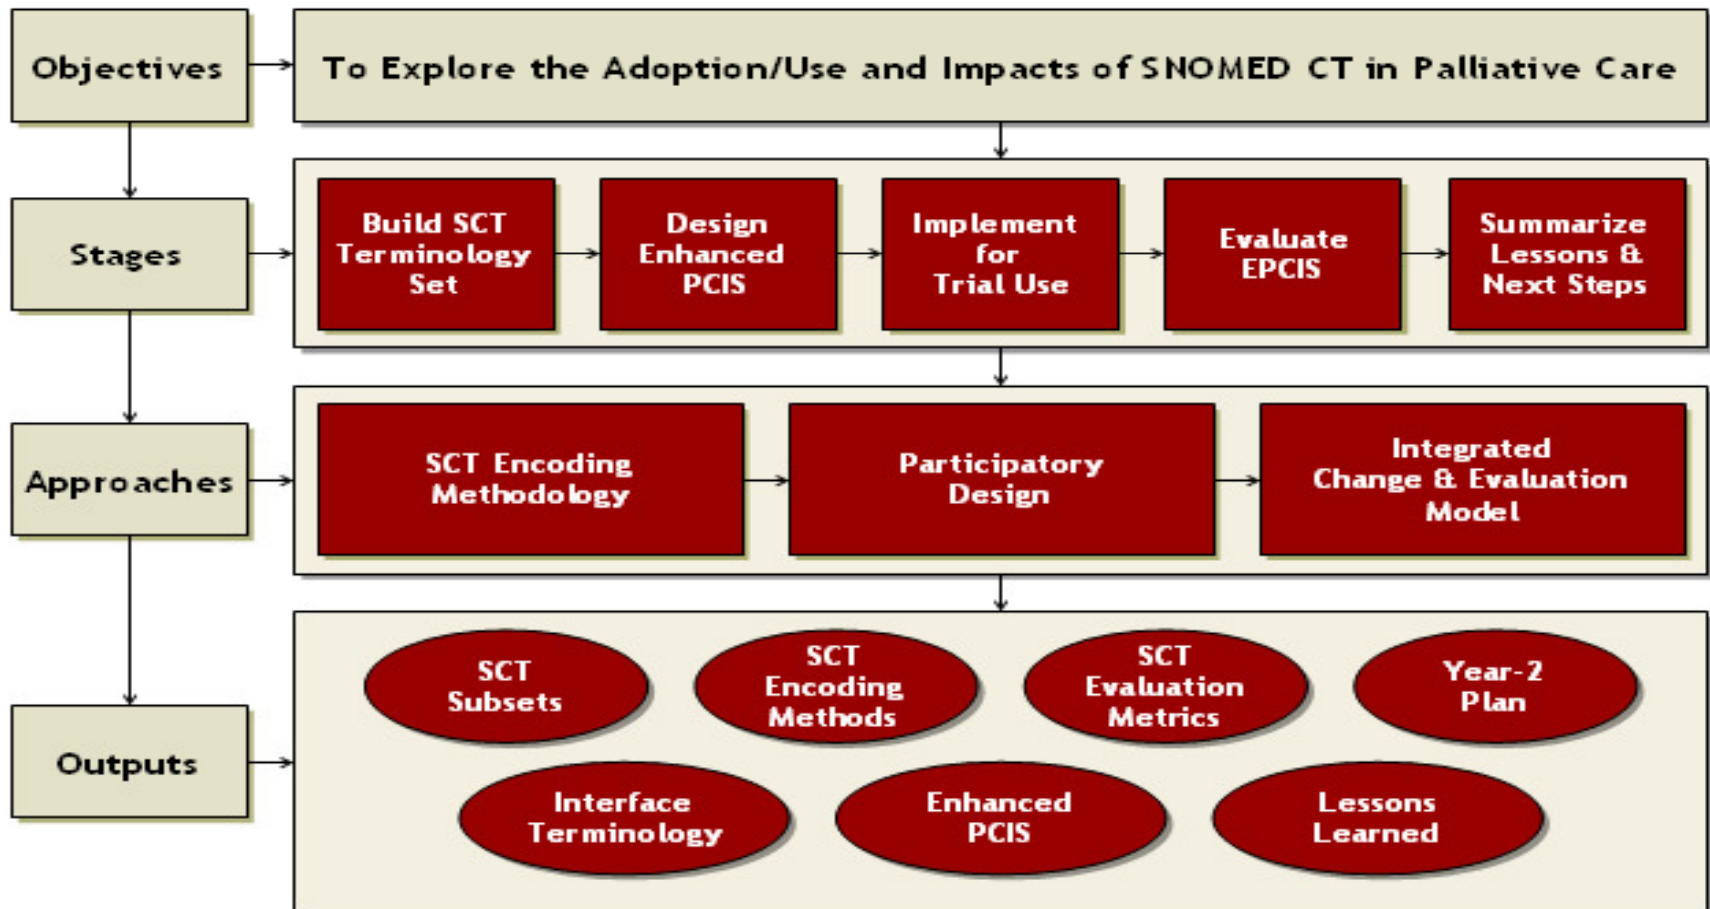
Objectives

To Explore the Adoption/Use and Impacts of SNOMED CT in Palliative Care

Stages

Build SCT Terminology Set

Design Enhanced PCIS

Implement for Trial Use

Evaluate EPCIS

Summarize Lessons & Next Steps

Approaches

SCT Encoding Methodology

Participatory Design

Integrated Change & Evaluation Model

Outputs

SCT Subsets

SCT Encoding Methods

SCT Evaluation Metrics

Year-2 Plan

Interface Terminology

Enhanced PCIS

Lessons Learned